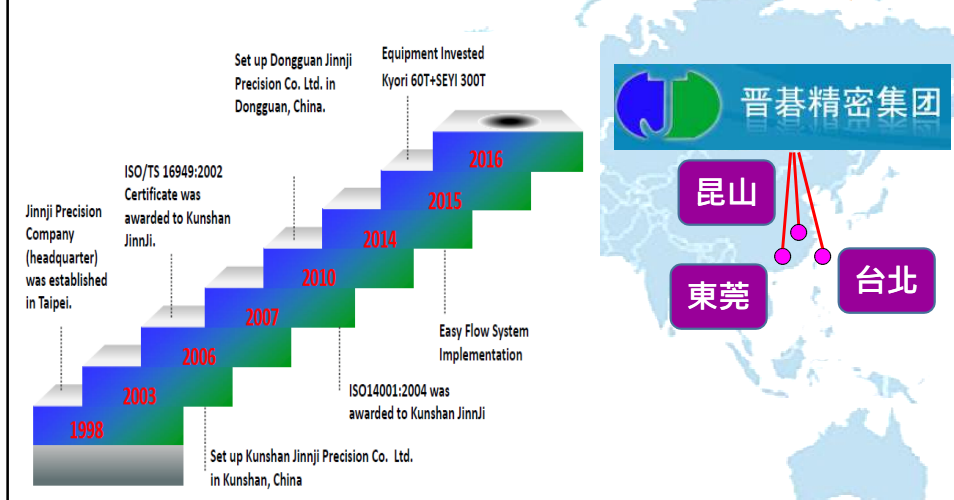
Set up Dongguan Jinnji Precision Co. Ltd. in Dongguan, China.

Equipment Invested Kyori 60T+SEYI 300T

ISO/TS 16949:2002 Certificate was awarded to Kunshan JinnJi.

Jinnji Precision Company (headquarter) was established in Taipei.

2016

2015

2014

2010

2007

2006

2003

1998

Easy Flow System Implementation

ISO14001:2004 was awarded to Kunshan JinnJi

Set up Kunshan Jinnji Precision Co. Ltd. in Kunshan, China

晋碁精密集团

昆山

東莞

台北